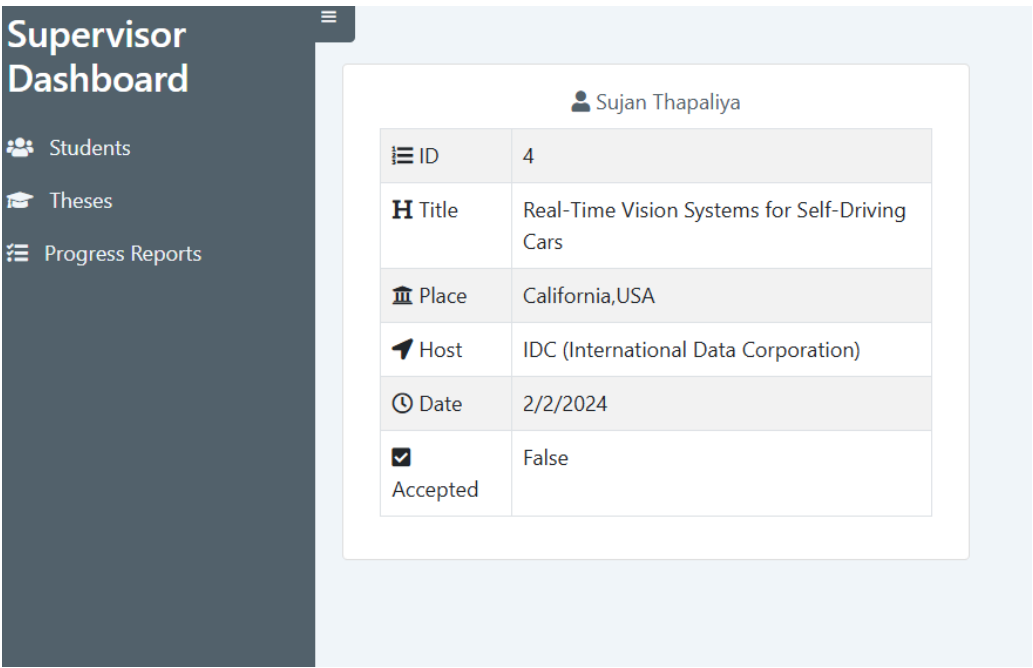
Supervisor Dashboard

Students

Theses

Progress Reports

Sujan Thapaliya

| ID | 4 |
|---|---|
| Title | Real-Time Vision Systems for Self-Driving Cars |
| Place | California,USA |
| Host | IDC (International Data Corporation) |
| Date | 2/2/2024 |
| Accepted | False |